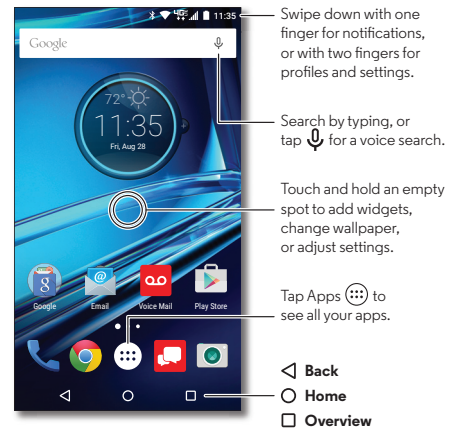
11:35

Google

72°

11:35

Fri, Aug 28

Google

Email

Voice Mail

Play Store

Swipe down with one finger for notifications, or with two fingers for profiles and settings.

Search by typing, or tap for a voice search.

Touch and hold an empty spot to add widgets, change wallpaper, or adjust settings.

Tap Apps to see all your apps.

Back

Home

Overview